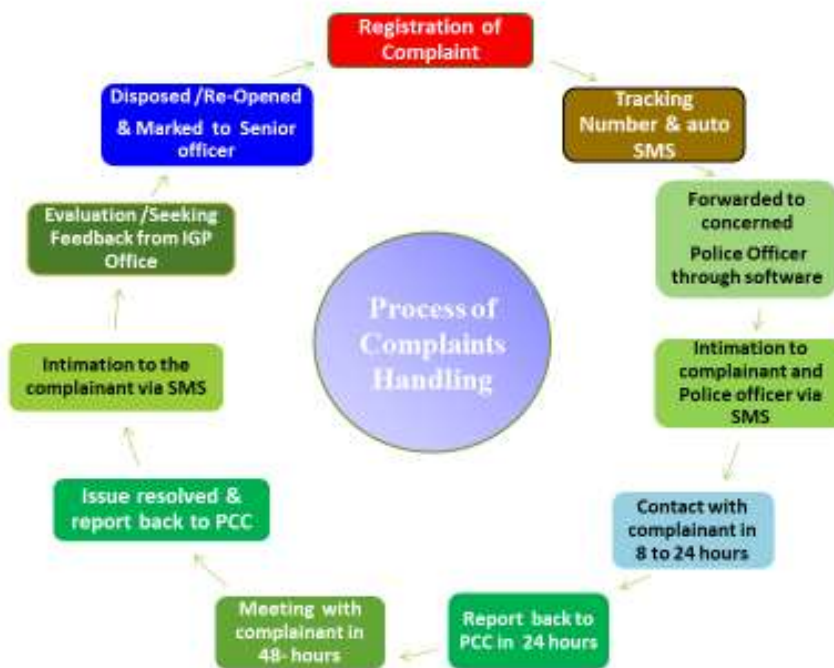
Registration of Complaint

Tracking Number & auto SMS

Forwarded to concerned Police Officer through software

Intimation to complainant and Police officer via SMS

Contact with complainant in 8 to 24 hours

Report back to PCC in 24 hours

Meeting with complainant in 48- hours

Issue resolved & report back to PCC

Intimation to the complainant via SMS

Evaluation /Seeking Feedback from IGP Office

Disposed /Re-Opened & Marked to Senior officer

Process of Complaints Handling